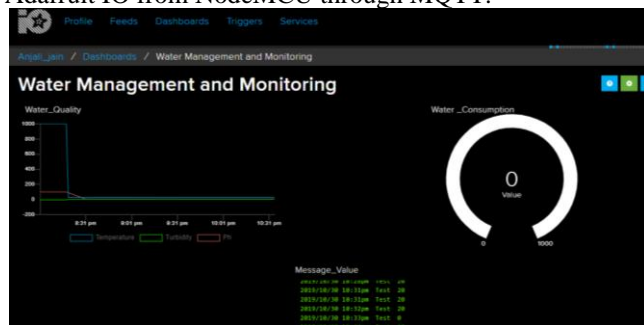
Adafruit IO from NodeMCU through MQTT.

Profile Feeds Dashboards Triggers Services

Anjali_jain / Dashboards / Water Management and Monitoring

Water Management and Monitoring

Water_Quality

1000

800

600

400

200

0

-200

8:31 pm 9:01 pm 9:31 pm 10:01 pm 10:31 pm

Temperature Turbidity Ph

Water _Consumption

0

Value

0 1000

Message_Value

2019/10/30 10:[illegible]pm Test 20
2019/10/30 10:31pm Test 20
2019/10/30 10:31pm Test 20
2019/10/30 10:32pm Test 20
2019/10/30 10:33pm Test 0